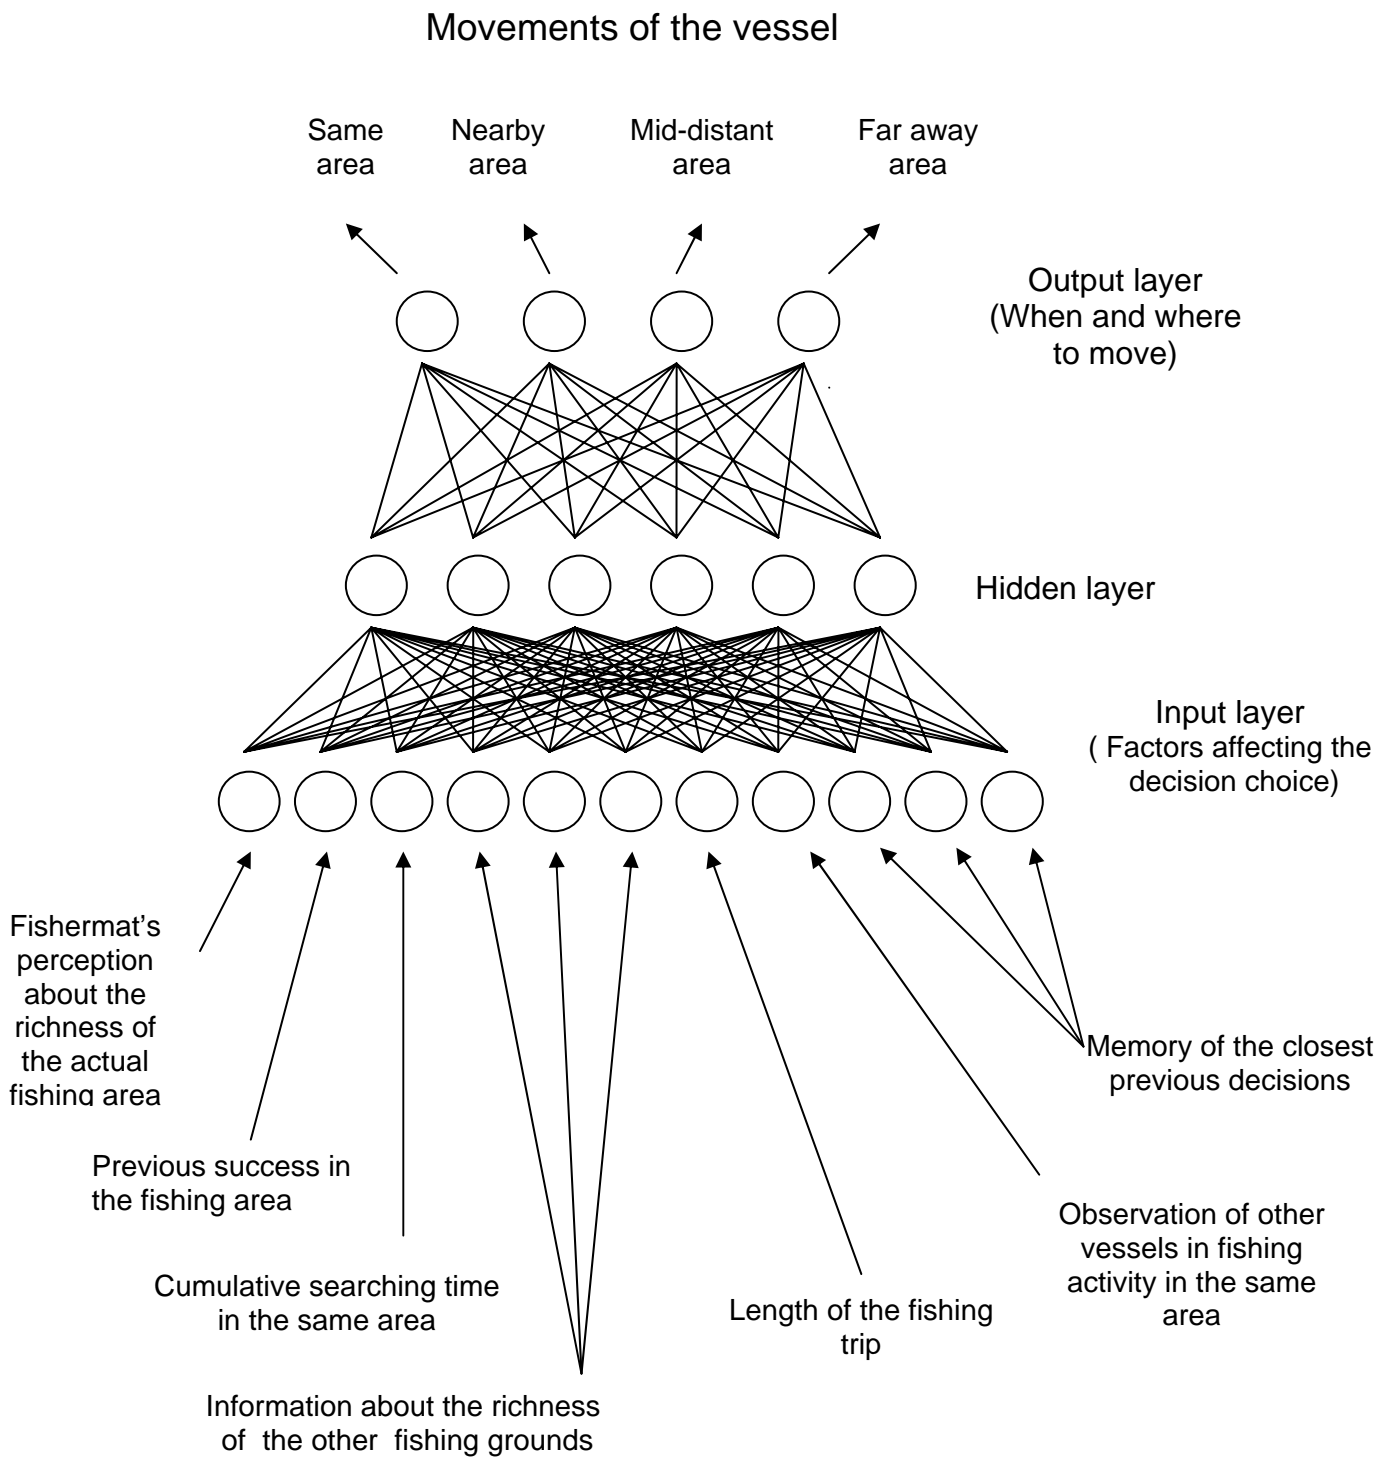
Movements of the vessel

Same area

Nearby area

Mid-distant area

Far away area

Output layer (When and where to move)

Hidden layer

Input layer ( Factors affecting the decision choice)

Fishermat's perception about the richness of the actual fishing area

Memory of the closest previous decisions

Previous success in the fishing area

Observation of other vessels in fishing activity in the same area

Cumulative searching time in the same area

Length of the fishing trip

Information about the richness of the other fishing grounds